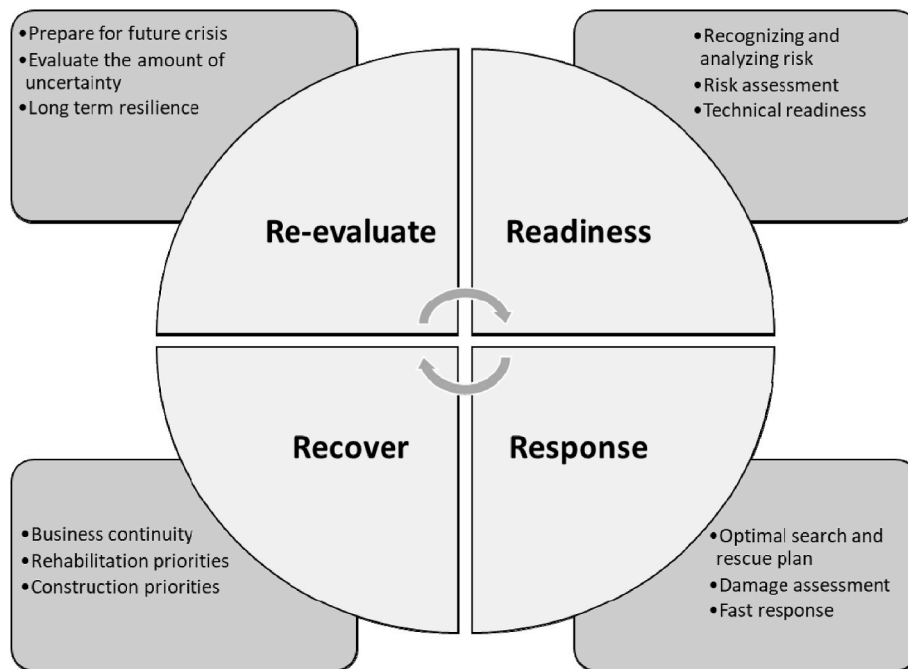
- Prepare for future crisis
- Evaluate the amount of uncertainty
- Long term resilience

- Recognizing and analyzing risk
- Risk assessment
- Technical readiness

Re-evaluate

Readiness

Recover

Response

- Business continuity
- Rehabilitation priorities
- Construction priorities

- Optimal search and rescue plan
- Damage assessment
- Fast response